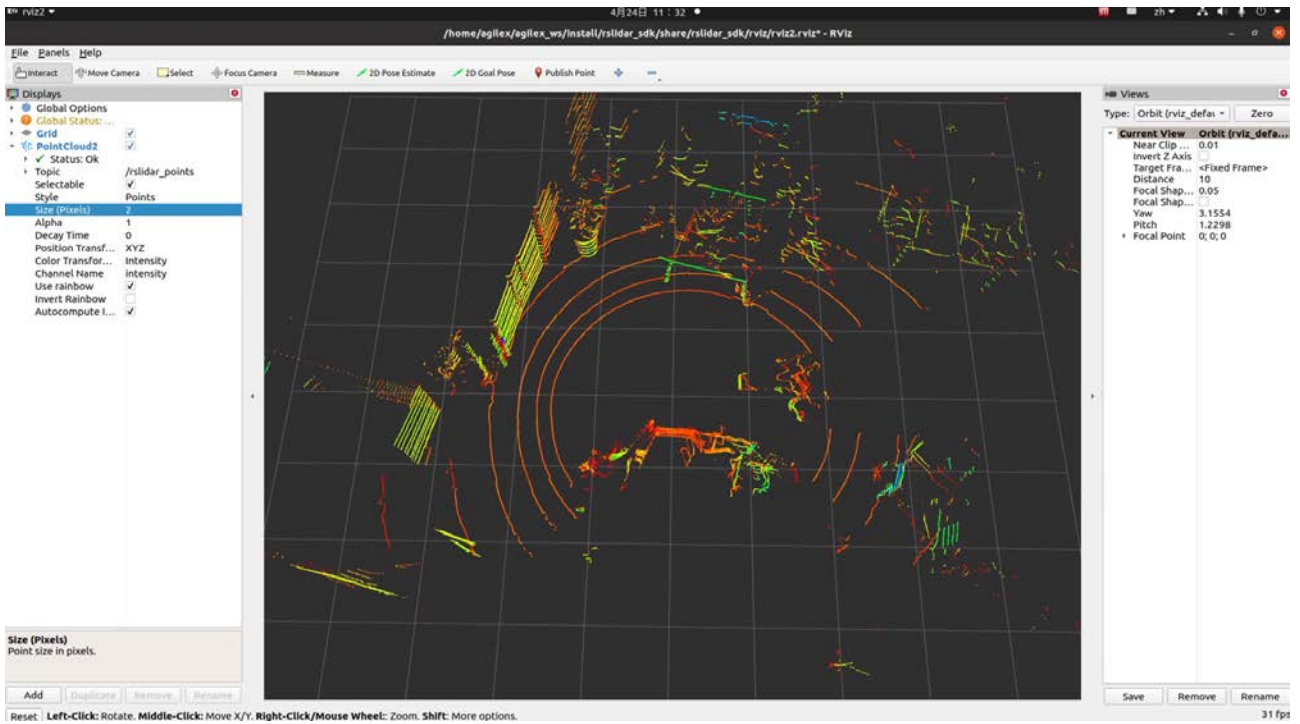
rviz2 ▾
4月24日 11：32 ●
zh ▾
/home/agilex/agilex_ws/install/rslidar_sdk/share/rslidar_sdk/rviz/rviz2.rviz* - RViz
File Panels Help
Interact Move Camera Select Focus Camera Measure 2D Pose Estimate 2D Goal Pose Publish Point
Displays
Global Options
Global Status: ...
Grid ✓
PointCloud2 ✓
✓ Status: Ok
Topic /rslidar_points
Selectable ✓
Style Points
Size (Pixels) 2
Alpha 1
Decay Time 0
Position Transf... XYZ
Color Transfor... Intensity
Channel Name intensity
Use rainbow ✓
Invert Rainbow
Autocompute I... ✓
Size (Pixels)
Point size in pixels.
Add Duplicate Remove Rename
Views
Type: Orbit (rviz_defa ▾ Zero
Current View Orbit (rviz_defa...
Near Clip ... 0.01
Invert Z Axis
Target Fra... <Fixed Frame>
Distance 10
Focal Shap... 0.05
Focal Shap...
Yaw 3.1554
Pitch 1.2298
Focal Point 0; 0; 0
Save Remove Rename
Reset Left-Click: Rotate. Middle-Click: Move X/Y. Right-Click/Mouse Wheel:: Zoom. Shift: More options.
31 fps